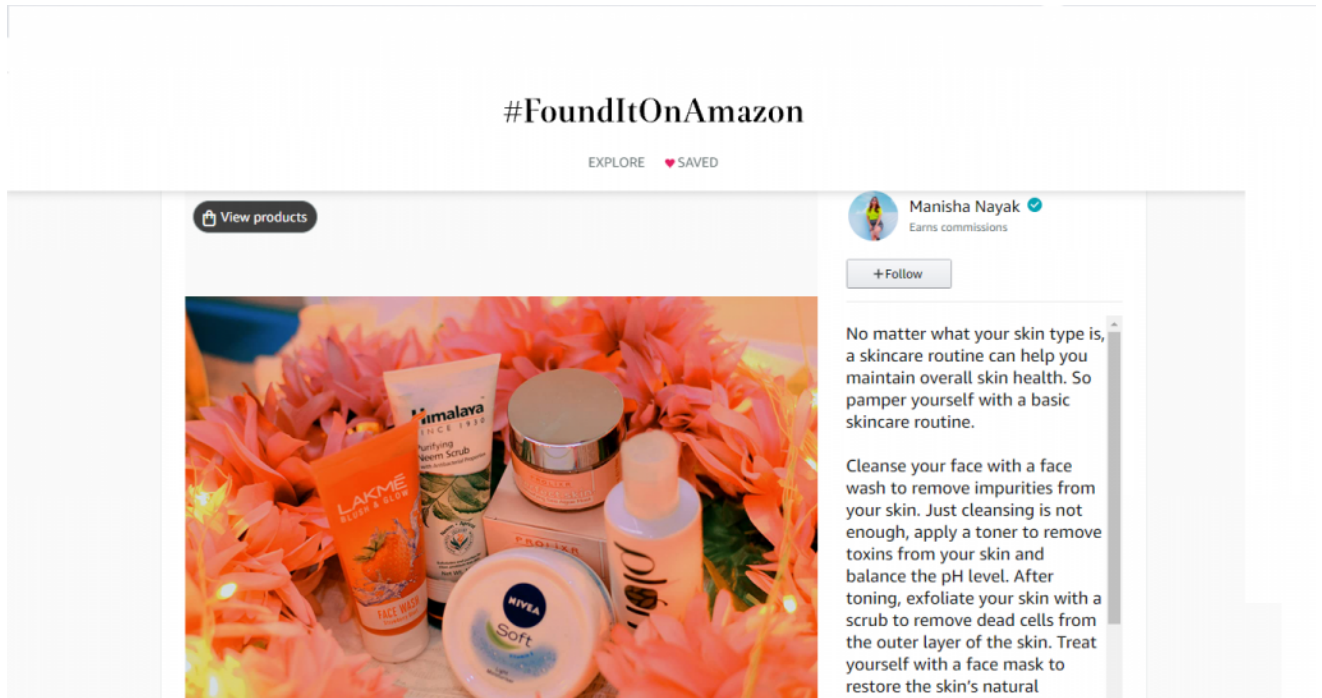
#FoundItOnAmazon

EXPLORE ♥ SAVED

View products

Manisha Nayak
Earns commissions

+Follow

LAKME
BLUSH & GLOW
FACE WASH

Himalaya
SINCE 1930
Purifying Neem Scrub

NIVEA
Soft

No matter what your skin type is, a skincare routine can help you maintain overall skin health. So pamper yourself with a basic skincare routine.

Cleanse your face with a face wash to remove impurities from your skin. Just cleansing is not enough, apply a toner to remove toxins from your skin and balance the pH level. After toning, exfoliate your skin with a scrub to remove dead cells from the outer layer of the skin. Treat yourself with a face mask to restore the skin's natural